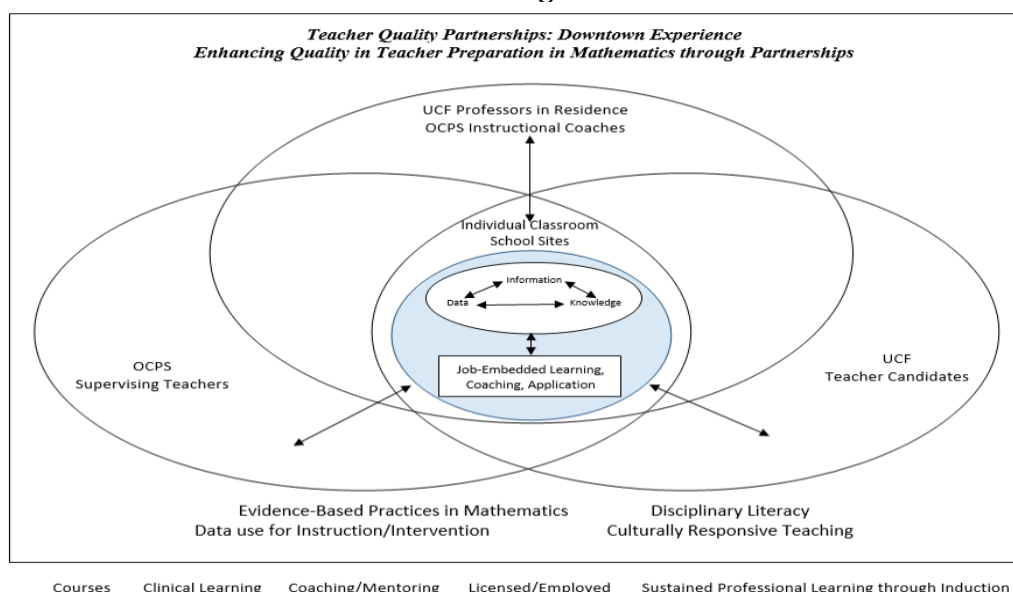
Teacher Quality Partnerships: Downtown Experience
Enhancing Quality in Teacher Preparation in Mathematics through Partnerships

UCF Professors in Residence
OCPS Instructional Coaches

Individual Classroom
School Sites

Information
Data
Knowledge

Job-Embedded Learning, Coaching, Application

OCPS
Supervising Teachers

UCF
Teacher Candidates

Evidence-Based Practices in Mathematics
Data use for Instruction/Intervention

Disciplinary Literacy
Culturally Responsive Teaching

Courses Clinical Learning Coaching/Mentoring Licensed/Employed Sustained Professional Learning through Induction